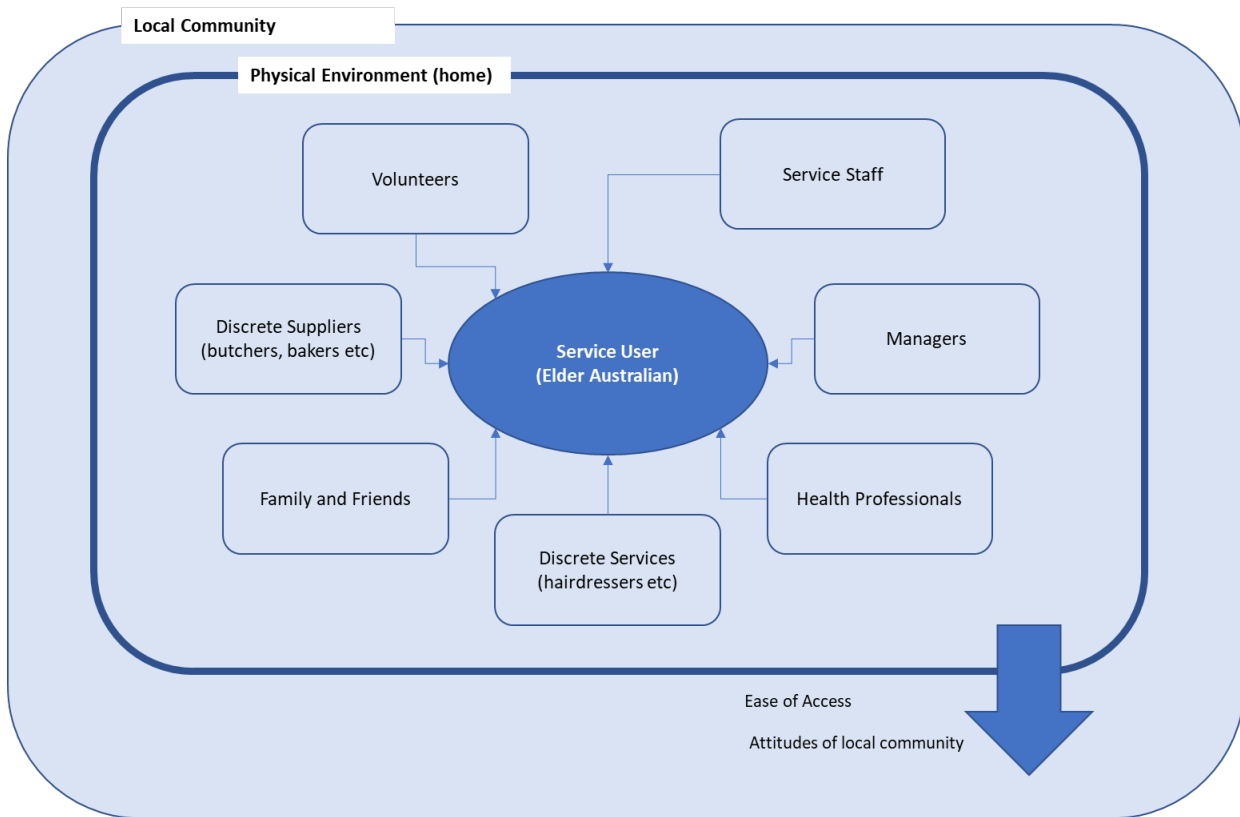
Local Community

Physical Environment (home)

Volunteers

Service Staff

Discrete Suppliers (butchers, bakers etc)

Service User (Elder Australian)

Managers

Family and Friends

Discrete Services (hairdressers etc)

Health Professionals

Ease of Access

Attitudes of local community